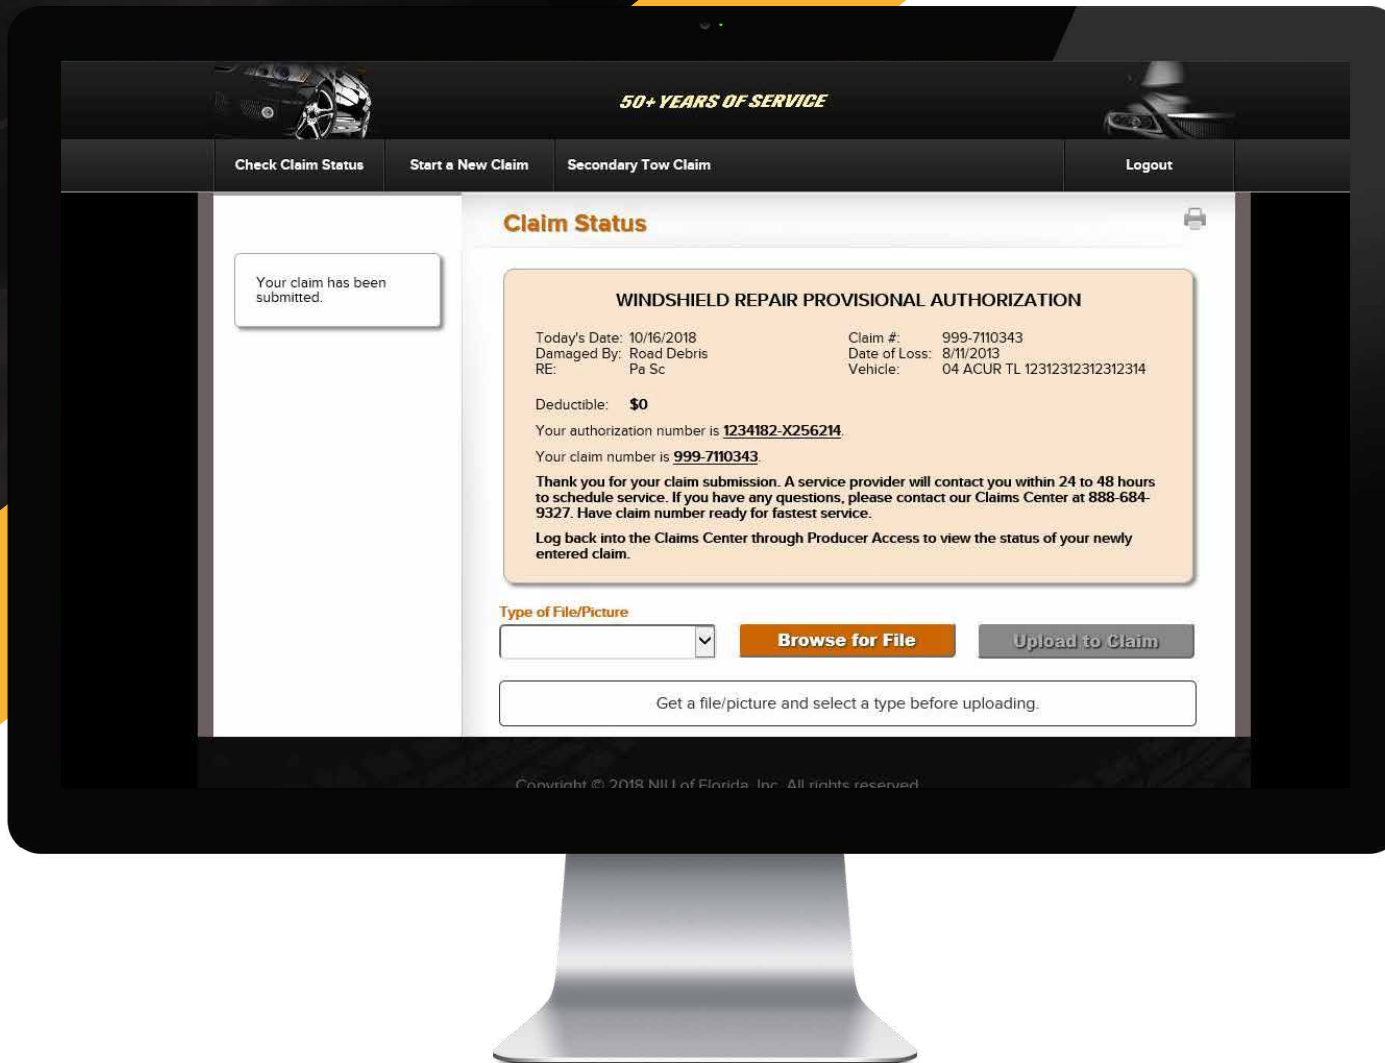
50+ YEARS OF SERVICE

Check Claim Status
Start a New Claim
Secondary Tow Claim
Logout

Claim Status

Your claim has been submitted.

WINDSHIELD REPAIR PROVISIONAL AUTHORIZATION

Today's Date: 10/16/2018
Damaged By: Road Debris
RE: Pa Sc

Claim #: 999-7110343
Date of Loss: 8/11/2013
Vehicle: 04 ACUR TL 12312312312312314

Deductible: $0

Your authorization number is 1234182-X256214.

Your claim number is 999-7110343.

Thank you for your claim submission. A service provider will contact you within 24 to 48 hours to schedule service. If you have any questions, please contact our Claims Center at 888-684-9327. Have claim number ready for fastest service.

Log back into the Claims Center through Producer Access to view the status of your newly entered claim.

Type of File/Picture

Browse for File
Upload to Claim

Get a file/picture and select a type before uploading.

Copyright © 2018 NIU of Florida, Inc. All rights reserved.